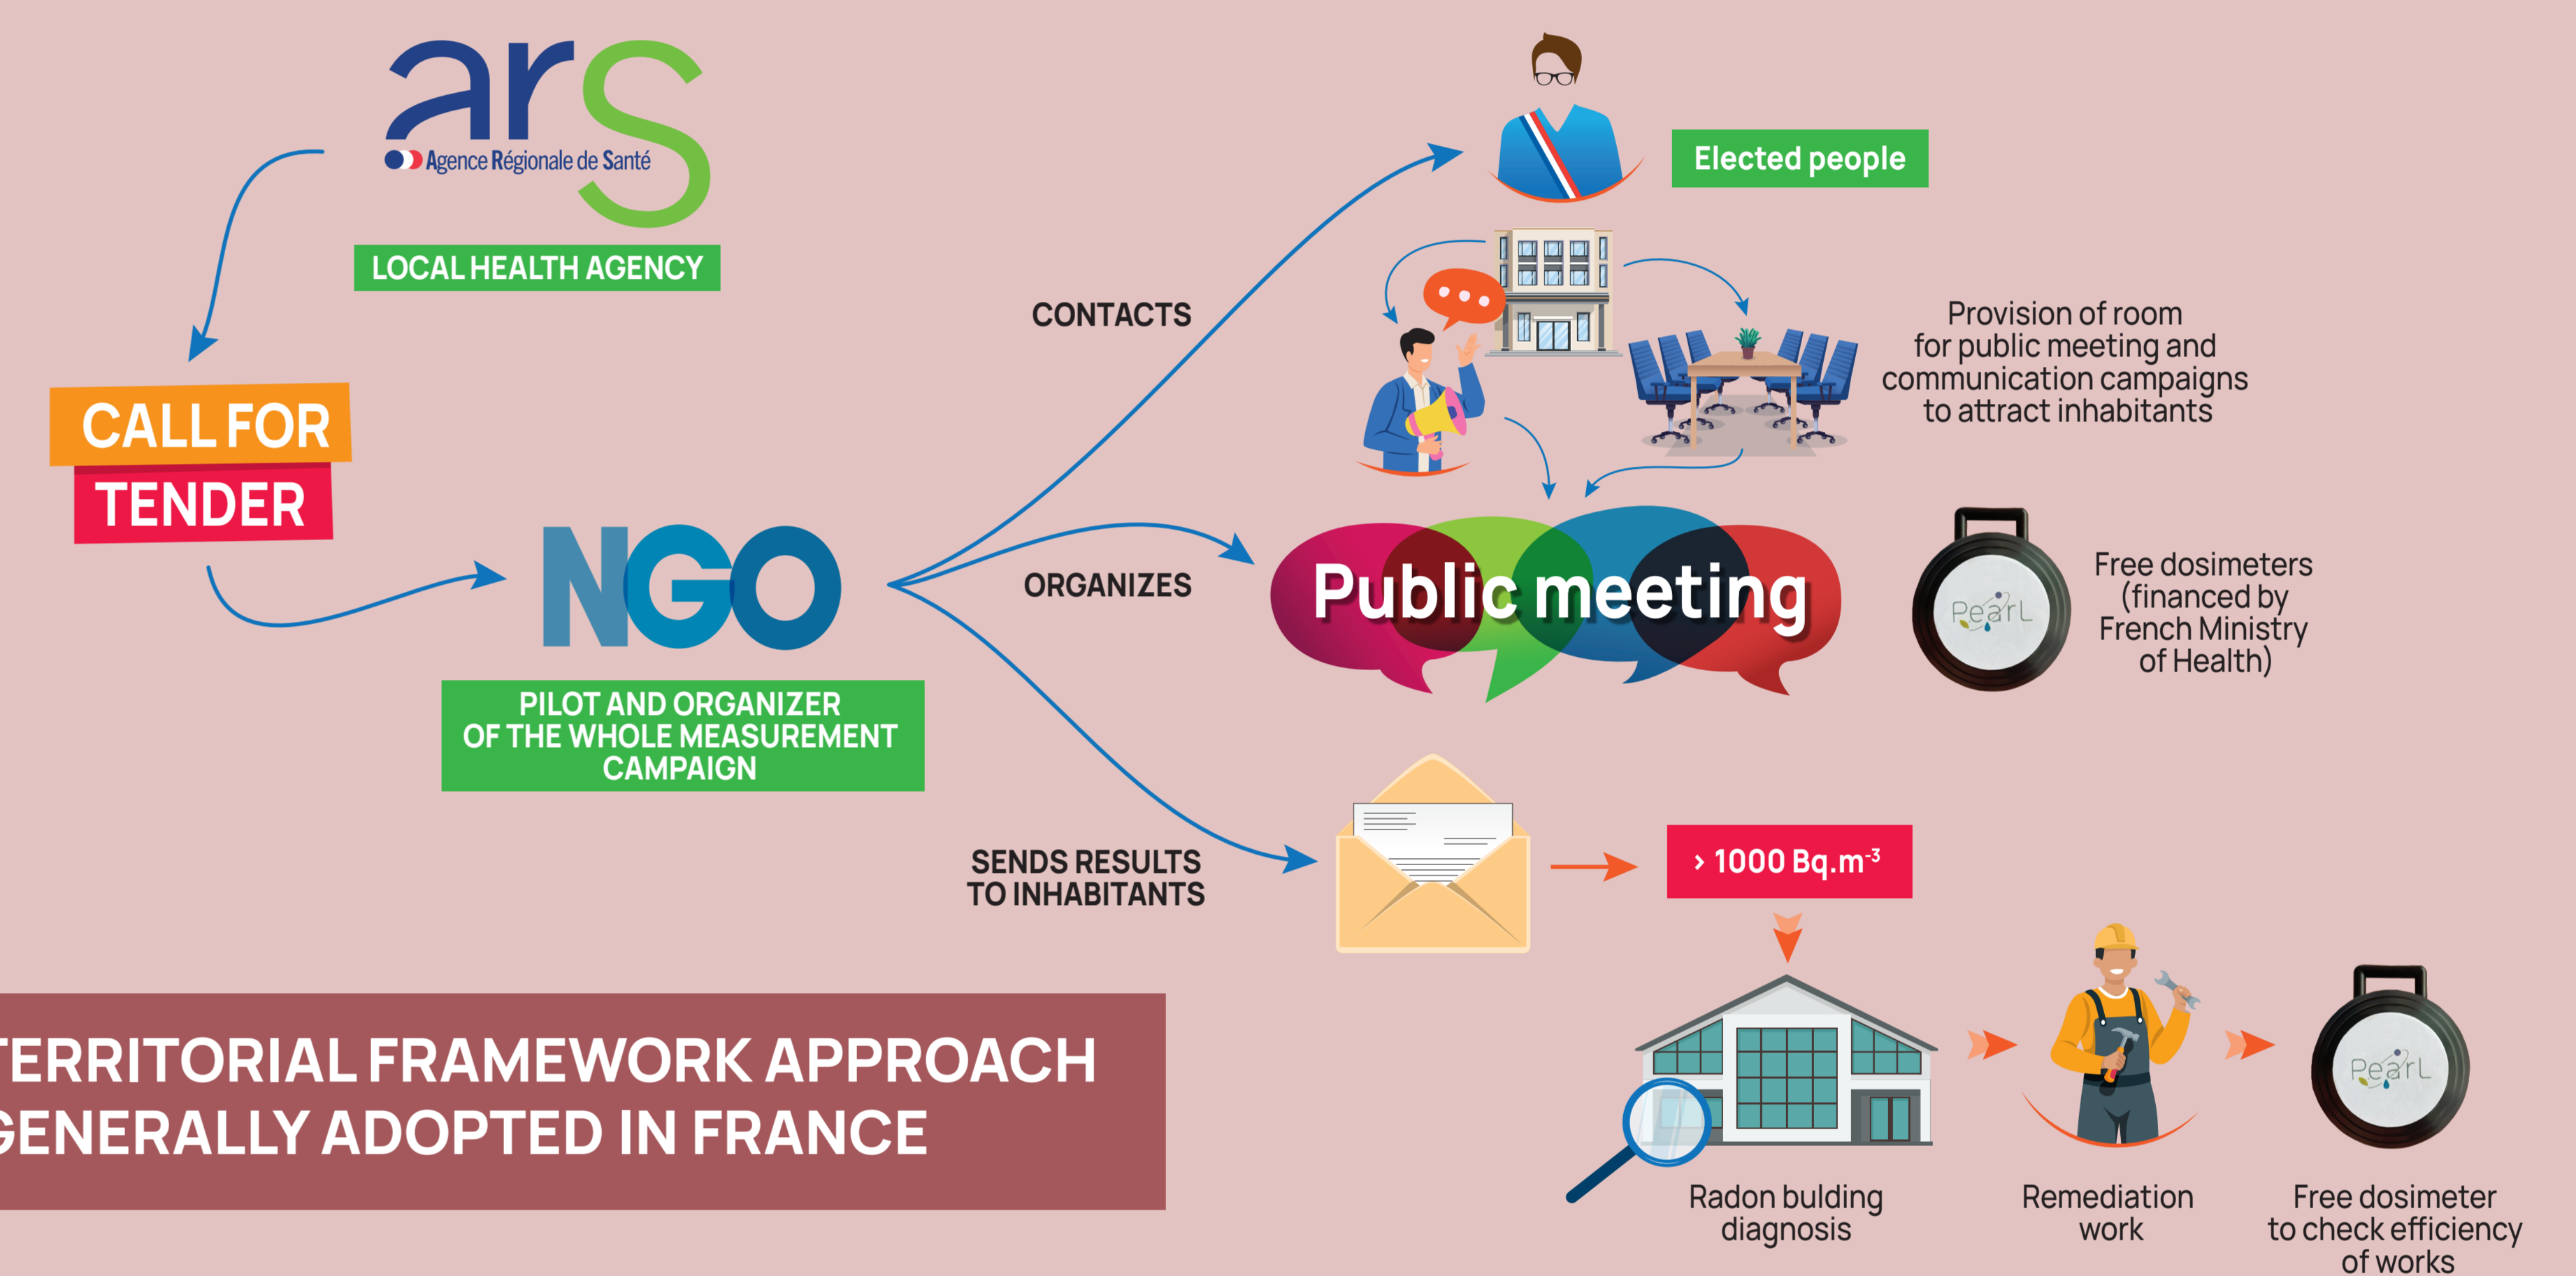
ars
Agence Régionale de Santé
LOCAL HEALTH AGENCY

CALL FOR
TENDER

NGO
PILOT AND ORGANIZER OF THE WHOLE MEASUREMENT CAMPAIGN

CONTACTS

Elected people

Provision of room for public meeting and communication campaigns to attract inhabitants

ORGANIZES

Public meeting

PearL
Free dosimeters (financed by French Ministry of Health)

SENDS RESULTS TO INHABITANTS

› 1000 Bq.m$^{-3}$

Radon bulding diagnosis

Remediation work

PearL
Free dosimeter to check efficiency of works

ERRITORIAL FRAMEWORK APPROACH
GENERALLY ADOPTED IN FRANCE